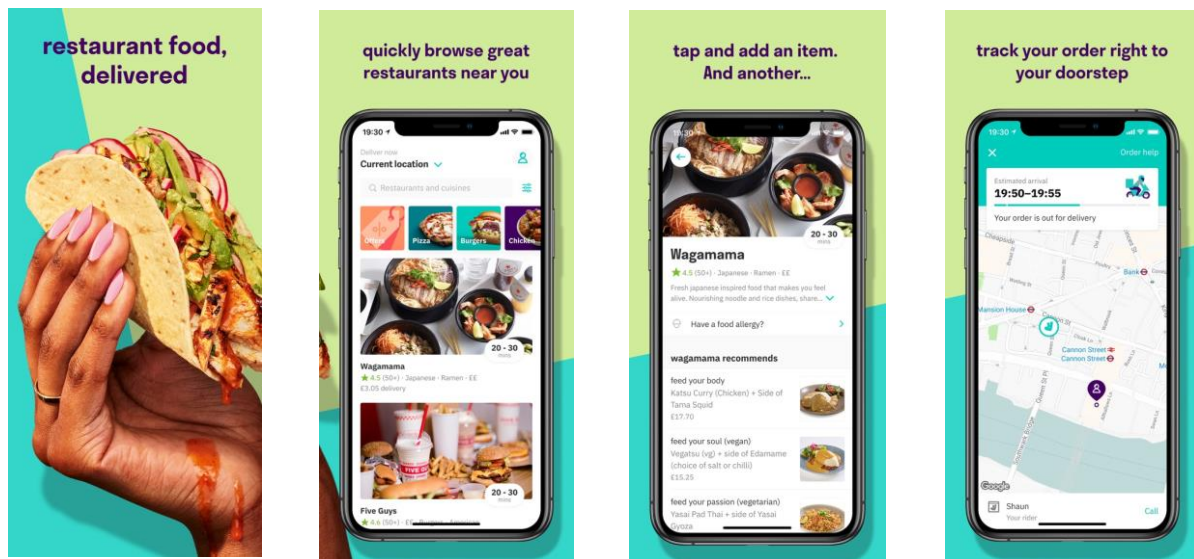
restaurant food, delivered

quickly browse great restaurants near you

19:30

Deliver now

Current location

Restaurants and cuisines

Offers

Pizza

Burgers

Chicken

20 - 30 mins

Wagamama

4.5 (50+) · Japanese · Ramen · ££

£3.05 delivery

20 - 30 mins

Five Guys

4.6 (50+) · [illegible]

tap and add an item. And another...

19:30

20 - 30 mins

Wagamama

4.5 (50+) · Japanese · Ramen · ££

Fresh japanese inspired food that makes you feel alive. Nourishing noodle and rice dishes, share...

Have a food allergy?

wagamama recommends

feed your body

Katsu Curry (Chicken) + Side of Tama Squid

£17.70

feed your soul (vegan)

Vegatsu (vg) + side of Edamame (choice of salt or chilli)

£15.25

feed your passion (vegetarian)

Yasai Pad Thai + side of Yasai Gyoza

track your order right to your doorstep

19:30

Order help

Estimated arrival

19:50–19:55

Your order is out for delivery

Cheapside

Bank

Mansion House

Cannon St

Cannon Street

Cannon Street

Queen St

Southwark Bridge

Google

Shaun

Your rider

Call